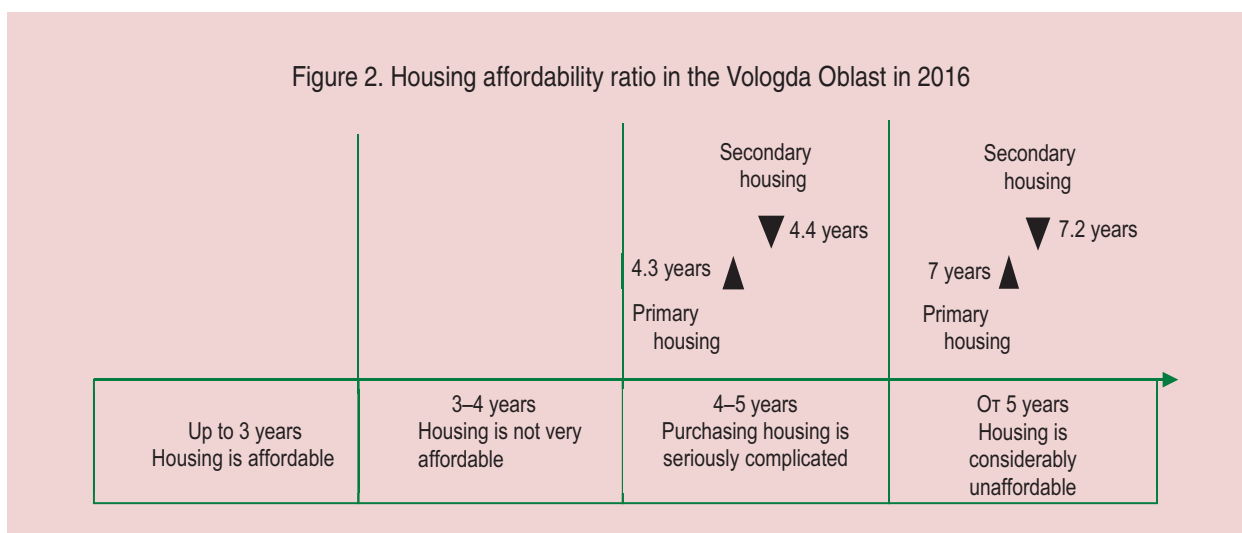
Figure 2. Housing affordability ratio in the Vologda Oblast in 2016

Secondary housing

4.4 years

4.3 years

Primary housing

Secondary housing

7.2 years

7 years

Primary housing

| Up to 3 years Housing is affordable | 3–4 years Housing is not very affordable | 4–5 years Purchasing housing is seriously complicated | Oт 5 years Housing is considerably unaffordable |
|---|---|---|---|